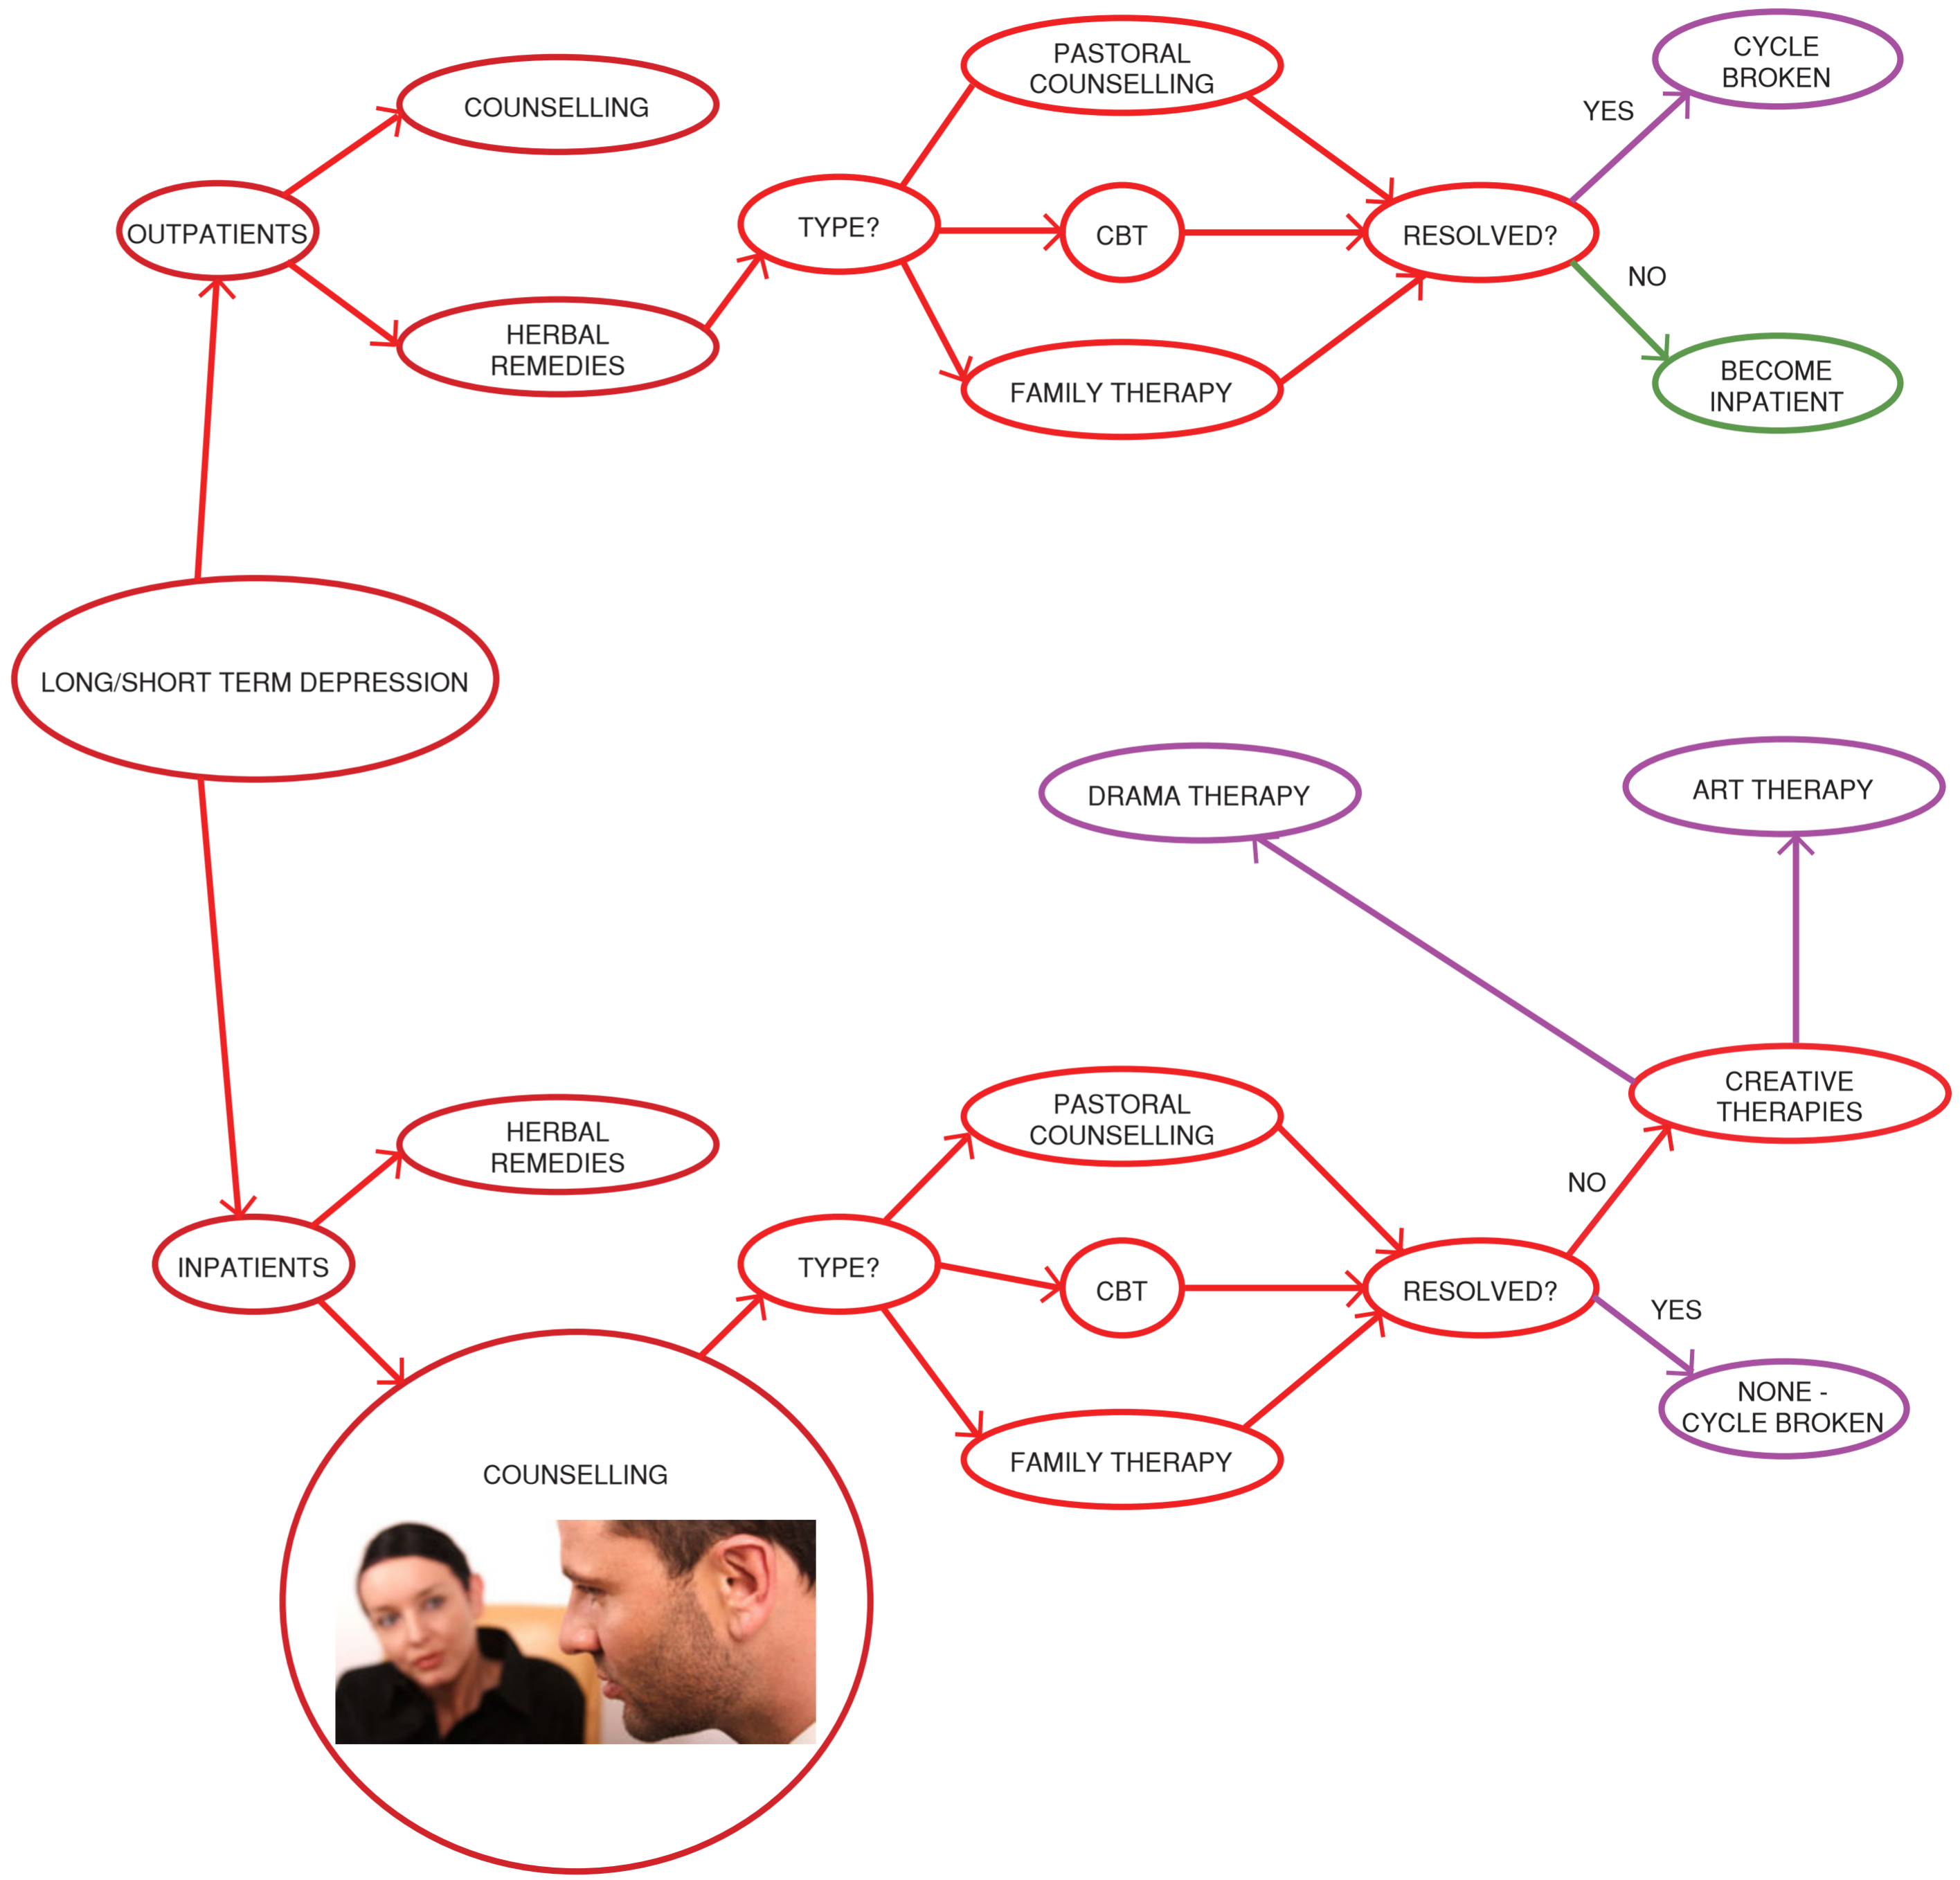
COUNSELLING

OUTPATIENTS

HERBAL REMEDIES

TYPE?

PASTORAL COUNSELLING

CBT

FAMILY THERAPY

RESOLVED?

YES

CYCLE BROKEN

NO

BECOME INPATIENT

LONG/SHORT TERM DEPRESSION

DRAMA THERAPY

ART THERAPY

CREATIVE THERAPIES

HERBAL REMEDIES

INPATIENTS

TYPE?

PASTORAL COUNSELLING

CBT

FAMILY THERAPY

RESOLVED?

NO

YES

NONE - CYCLE BROKEN

COUNSELLING